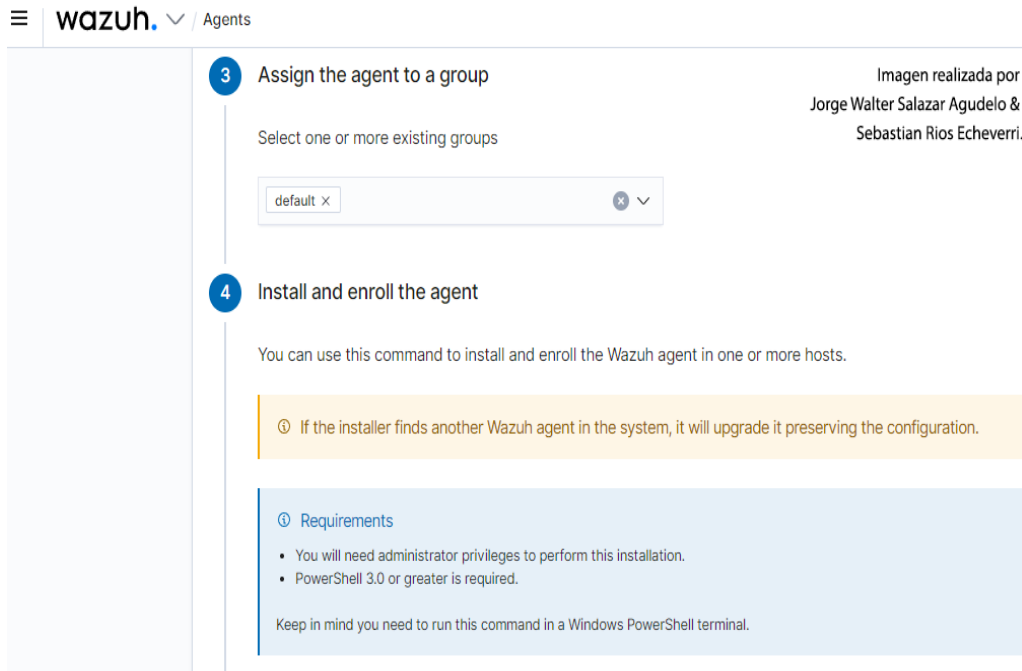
wazuh. / Agents

3 Assign the agent to a group

Imagen realizada por Jorge Walter Salazar Agudelo & Sebastian Rios Echeverri.

Select one or more existing groups

default ×

4 Install and enroll the agent

You can use this command to install and enroll the Wazuh agent in one or more hosts.

ⓘ If the installer finds another Wazuh agent in the system, it will upgrade it preserving the configuration.

ⓘ Requirements

- You will need administrator privileges to perform this installation.
- PowerShell 3.0 or greater is required.

Keep in mind you need to run this command in a Windows PowerShell terminal.